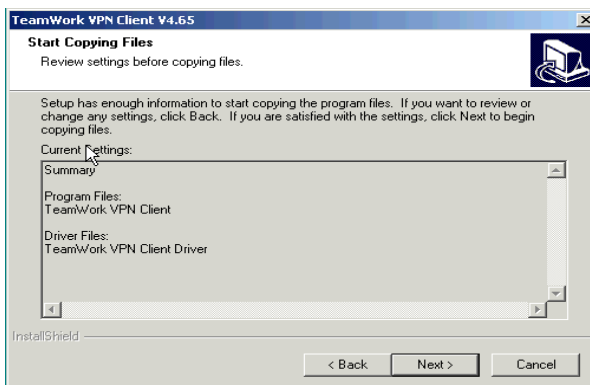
TeamWork VPN Client V4.65

Start Copying Files

Review settings before copying files.

Setup has enough information to start copying the program files. If you want to review or change any settings, click Back. If you are satisfied with the settings, click Next to begin copying files.

Current Settings:

Summary

Program Files:
TeamWork VPN Client

Driver Files:
TeamWork VPN Client Driver

InstallShield

< Back

Next >

Cancel